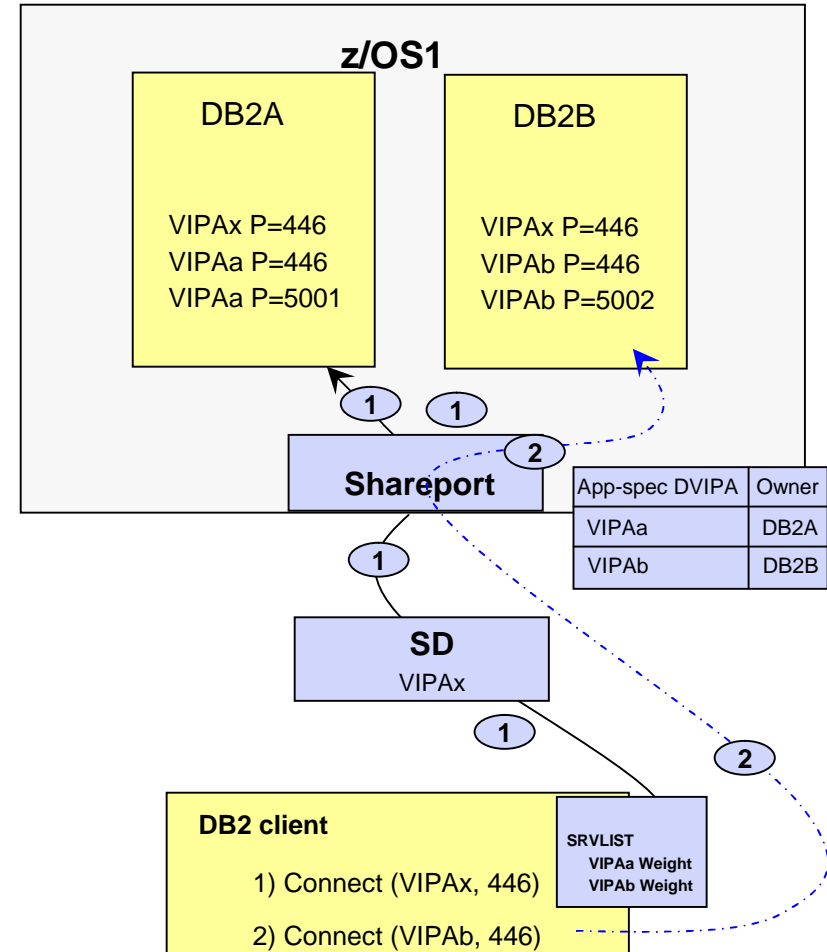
z/OS1

DB2A

VIPAx P=446
VIPAa P=446
VIPAa P=5001

DB2B

VIPAx P=446
VIPAb P=446
VIPAb P=5002

1

1

2

Shareport

| App-spec DVIPA | Owner |
|---|---|
| VIPAa | DB2A |
| VIPAb | DB2B |

1

SD
VIPAx

1

2

DB2 client

1) Connect (VIPAx, 446)

2) Connect (VIPAb, 446)

SRVLIST
VIPAa Weight
VIPAb Weight